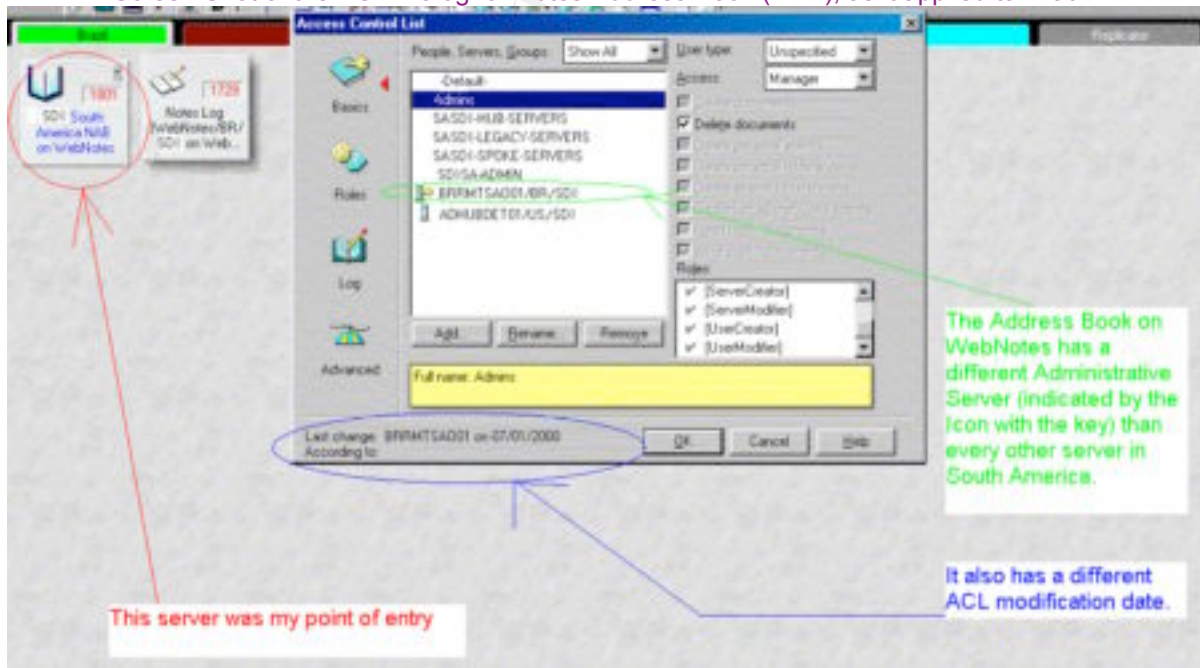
Brazil

Replicator

SDI South America NAB on WebNotes

1801

Notes Log (WebNotes/BR/SDI on Web...

1729

Access Control List

People, Servers, Groups

Show All

User type

Unspecified

Access

Manager

-Default-

Admins

SASDI-HUB-SERVERS

SASDI-LEGACY-SERVERS

SASDI-SPOKE-SERVERS

SDI/SA-ADMIN

BRRMTSAD01/BR/SDI

ADHUBDET01/US/SDI

Delete documents

Roles

[ServerCreator]

[ServerModifier]

[UserCreator]

[UserModifier]

Basics

Roles

Log

Advanced

Add

Rename

Remove

Full name: Admins

Last change: BRRMTSAD01 on 07/01/2000

According to:

OK

Cancel

Help

The Address Book on WebNotes has a different Administrative Server (indicated by the Icon with the key) than every other server in South America.

It also has a different ACL modification date.

This server was my point of entry